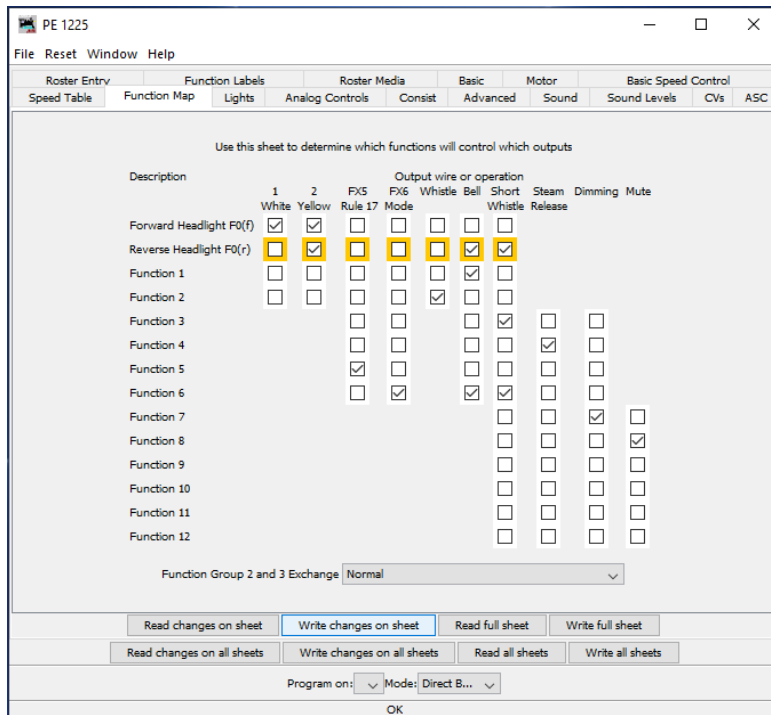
PE 1225

File Reset Window Help

Roster Entry | Function Labels | Roster Media | Basic | Motor | Basic Speed Control
Speed Table | Function Map | Lights | Analog Controls | Consist | Advanced | Sound | Sound Levels | CVs | ASC

Use this sheet to determine which functions will control which outputs

| Description | 1 White | 2 Yellow | FX5 Rule 17 | FX6 Mode | Whistle | Bell | Short Whistle | Steam Release | Dimming | Mute |
|---|---|---|---|---|---|---|---|---|---|---|
| Forward Headlight F0(f) | ☑ | ☑ | ☐ | ☐ | ☐ | ☐ | ☐ | | | |
| Reverse Headlight F0(r) | ☐ | ☑ | ☐ | ☐ | ☐ | ☑ | ☑ | | | |
| Function 1 | ☐ | ☐ | ☐ | ☐ | ☐ | ☑ | ☐ | | | |
| Function 2 | ☐ | ☐ | ☐ | ☐ | ☑ | ☐ | ☐ | | | |
| Function 3 | | | ☐ | ☐ | | ☐ | ☑ | ☐ | ☐ | |
| Function 4 | | | ☐ | ☐ | | ☐ | ☐ | ☑ | ☐ | |
| Function 5 | | | ☑ | ☐ | | ☐ | ☐ | ☐ | ☐ | |
| Function 6 | | | ☐ | ☑ | | ☑ | ☑ | ☐ | ☐ | |
| Function 7 | | | | | | | ☐ | ☐ | ☑ | ☐ |
| Function 8 | | | | | | | ☐ | ☐ | ☐ | ☑ |
| Function 9 | | | | | | | ☐ | ☐ | ☐ | ☐ |
| Function 10 | | | | | | | ☐ | ☐ | ☐ | ☐ |
| Function 11 | | | | | | | ☐ | ☐ | ☐ | ☐ |
| Function 12 | | | | | | | ☐ | ☐ | ☐ | ☐ |

Output wire or operation

Function Group 2 and 3 Exchange Normal

Read changes on sheet | Write changes on sheet | Read full sheet | Write full sheet
Read changes on all sheets | Write changes on all sheets | Read all sheets | Write all sheets

Program on: Mode: Direct B...

OK